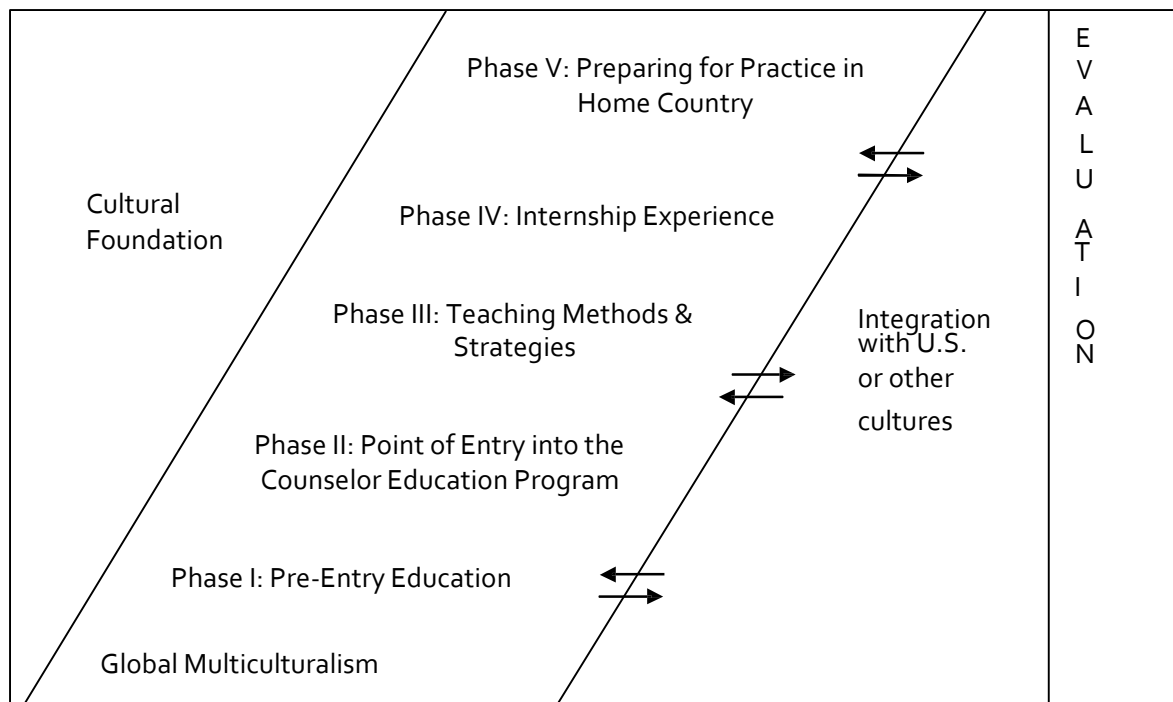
Phase V: Preparing for Practice in Home Country

Cultural Foundation

Phase IV: Internship Experience

Phase III: Teaching Methods & Strategies

Integration with U.S. or other cultures

Phase II: Point of Entry into the Counselor Education Program

Phase I: Pre-Entry Education

Global Multiculturalism

EVALUATION